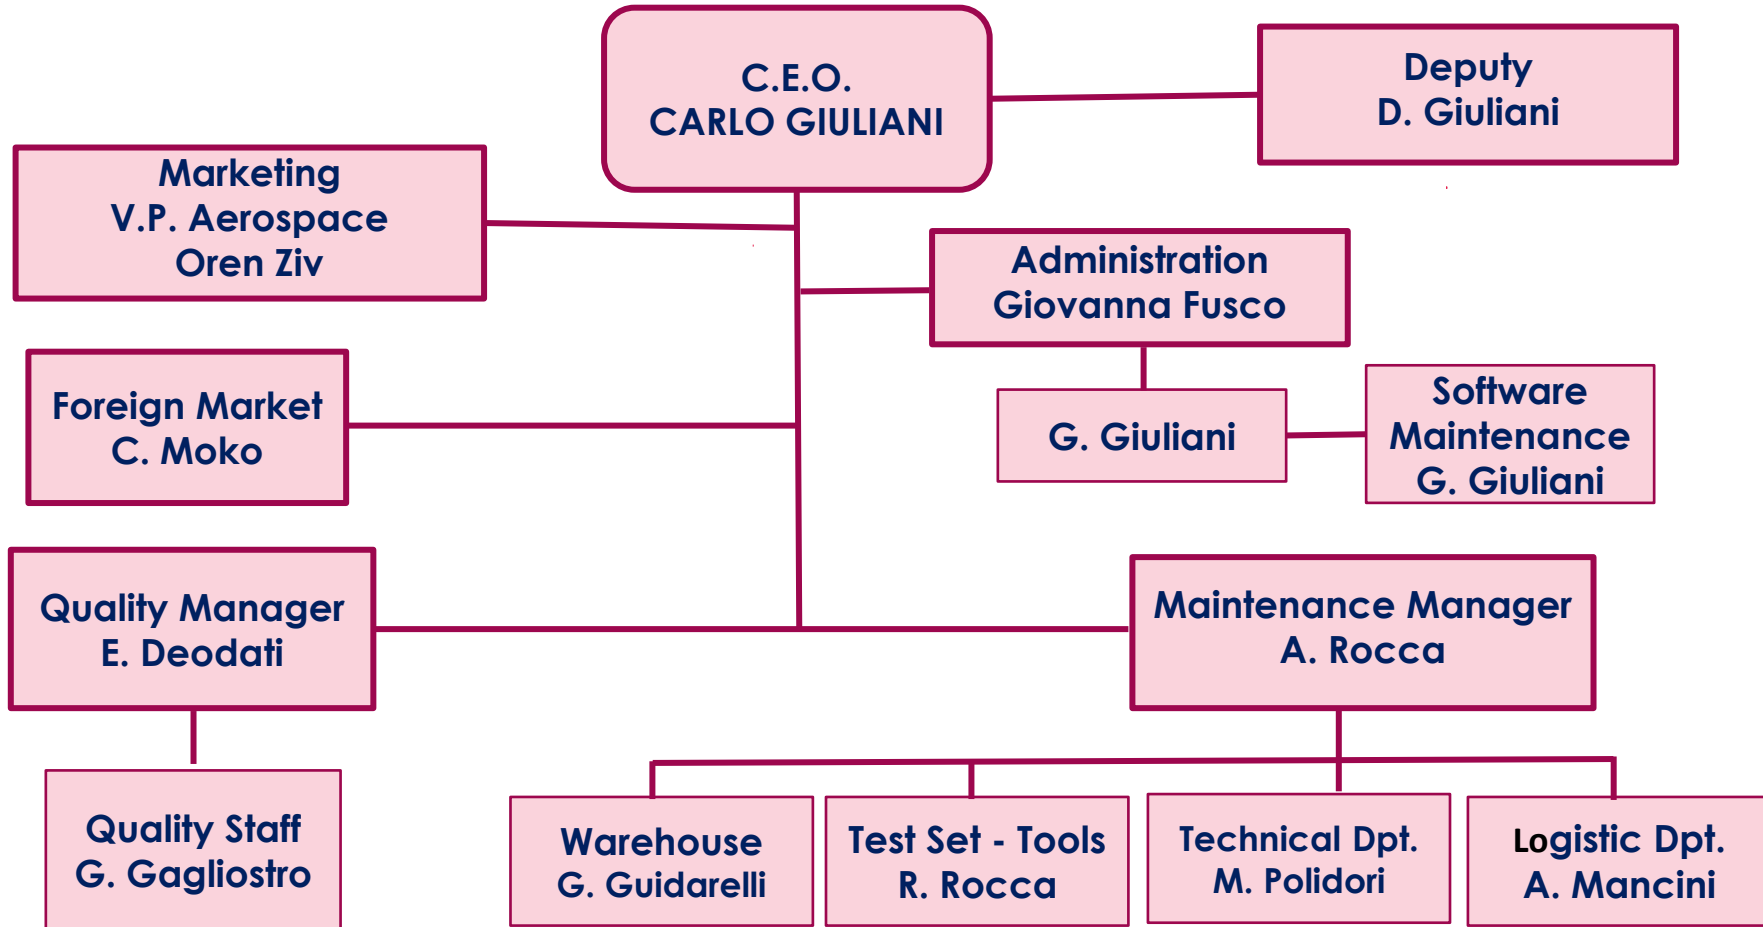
C.E.O.
CARLO GIULIANI

Deputy
D. Giuliani

Marketing
V.P. Aerospace
Oren Ziv

Administration
Giovanna Fusco

Foreign Market
C. Moko

G. Giuliani

Software
Maintenance
G. Giuliani

Quality Manager
E. Deodati

Maintenance Manager
A. Rocca

Quality Staff
G. Gagliostro

Warehouse
G. Guidarelli

Test Set - Tools
R. Rocca

Technical Dpt.
M. Polidori

Logistic Dpt.
A. Mancini